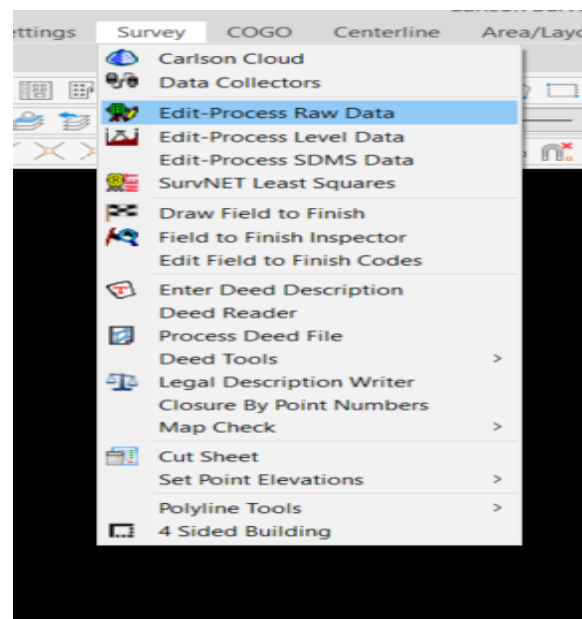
ettings Survey COGO Centerline Area/Layo

Carlson Cloud
Data Collectors
Edit-Process Raw Data
Edit-Process Level Data
Edit-Process SDMS Data
SurvNET Least Squares
Draw Field to Finish
Field to Finish Inspector
Edit Field to Finish Codes
Enter Deed Description
Deed Reader
Process Deed File
Deed Tools >
Legal Description Writer
Closure By Point Numbers
Map Check >
Cut Sheet
Set Point Elevations >
Polyline Tools >
4 Sided Building